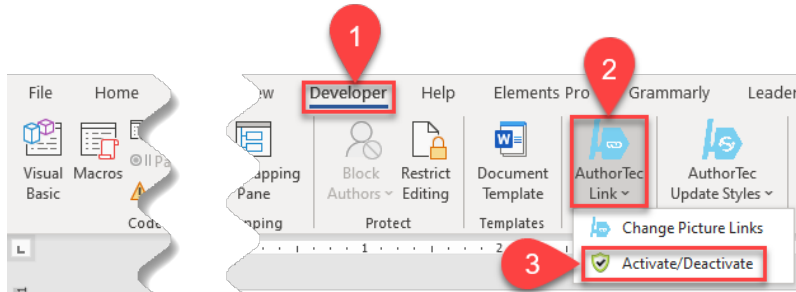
File Home
ew Developer Help Elements Pro Grammarly Leade

1
2

Visual Basic
Macros
Pa
Code
apping Pane
ping
Block Authors
Restrict Editing
Protect
Document Template
Templates
AuthorTec Link
AuthorTec Update Styles

Change Picture Links
3
Activate/Deactivate